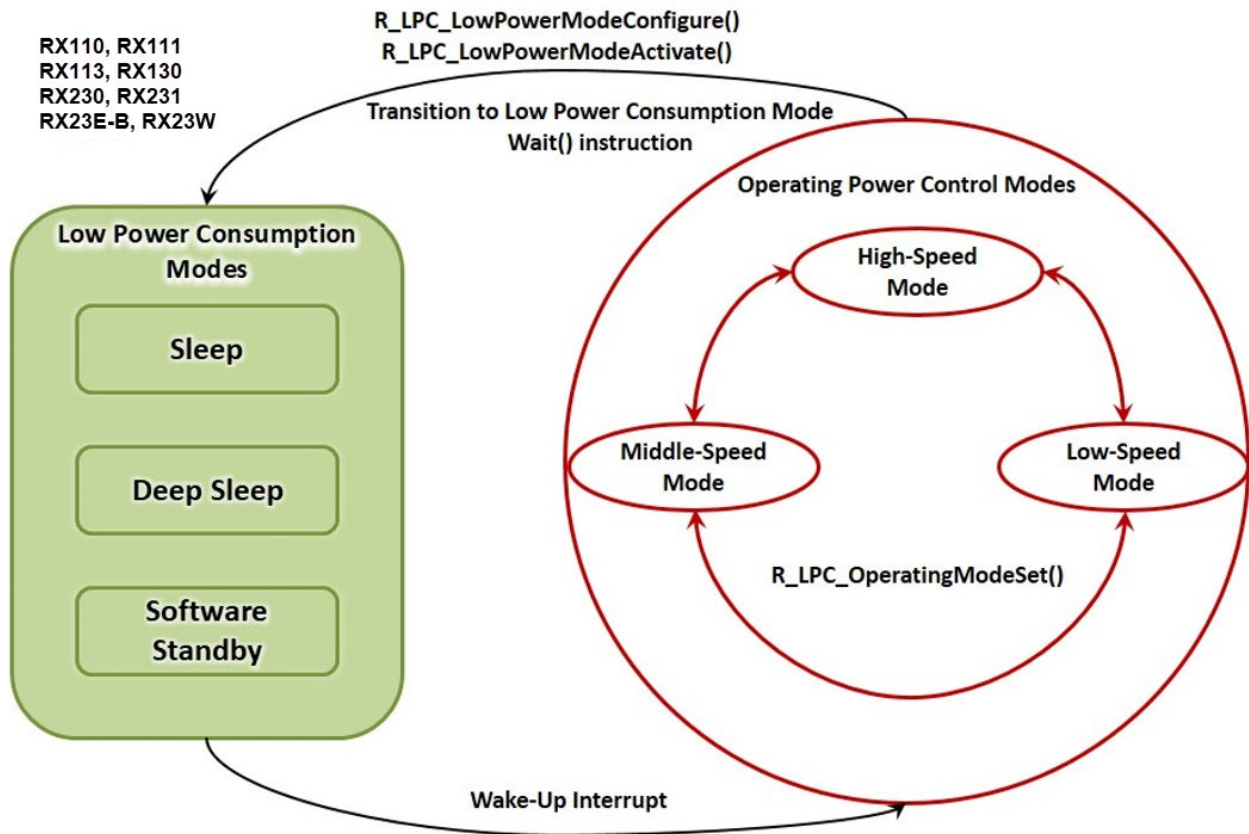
RX110, RX111
RX113, RX130
RX230, RX231
RX23E-B, RX23W

R_LPC_LowPowerModeConfigure()
R_LPC_LowPowerModeActivate()

Transition to Low Power Consumption Mode
Wait() instruction

Low Power Consumption Modes

Sleep

Deep Sleep

Software Standby

Operating Power Control Modes

High-Speed Mode

Middle-Speed Mode

Low-Speed Mode

R_LPC_OperatingModeSet()

Wake-Up Interrupt